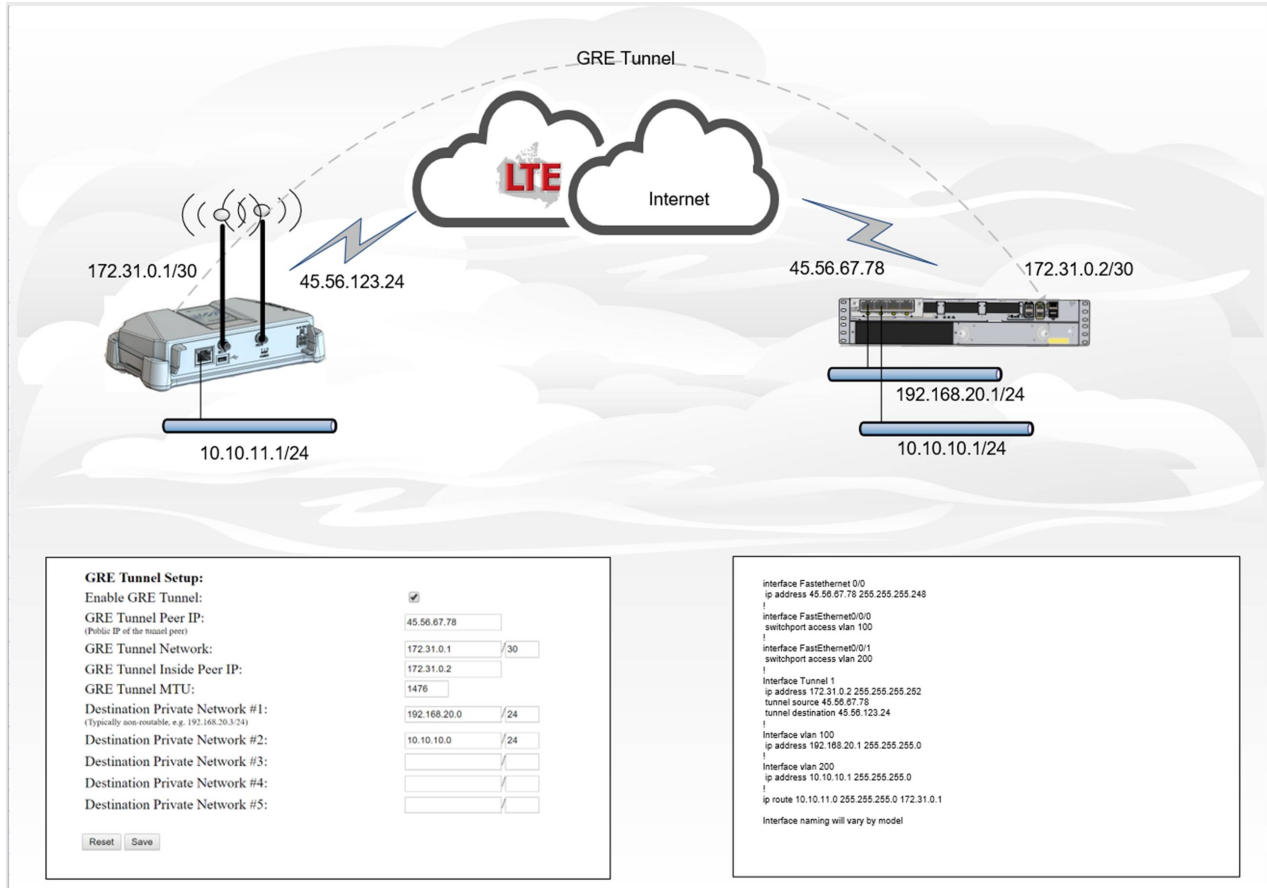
GRE Tunnel

LTE

Internet

172.31.0.1/30

45.56.123.24

45.56.67.78

172.31.0.2/30

192.168.20.1/24

10.10.11.1/24

10.10.10.1/24

GRE Tunnel Setup:

| | |
|---|---|
| Enable GRE Tunnel: | ✓ |
| GRE Tunnel Peer IP: (Public IP of the tunnel peer) | 45.56.67.78 |
| GRE Tunnel Network: | 172.31.0.1 / 30 |
| GRE Tunnel Inside Peer IP: | 172.31.0.2 |
| GRE Tunnel MTU: | 1476 |
| Destination Private Network #1: (Typically non-routable, e.g. 192.168.20.3/24) | 192.168.20.0 / 24 |
| Destination Private Network #2: | 10.10.10.0 / 24 |
| Destination Private Network #3: | / |
| Destination Private Network #4: | / |
| Destination Private Network #5: | / |

Reset Save

interface Fastethernet 0/0
ip address 45.56.67.78 255.255.255.248
!
interface FastEthernet0/0/0
switchport access vlan 100
!
interface FastEthernet0/0/1
switchport access vlan 200
!
Interface Tunnel 1
ip address 172.31.0.2 255.255.255.252
tunnel source 45.56.67.78
tunnel destination 45.56.123.24
!
Interface vlan 100
ip address 192.168.20.1 255.255.255.0
!
Interface vlan 200
ip address 10.10.10.1 255.255.255.0
!
ip route 10.10.11.0 255.255.255.0 172.31.0.1

Interface naming will vary by model